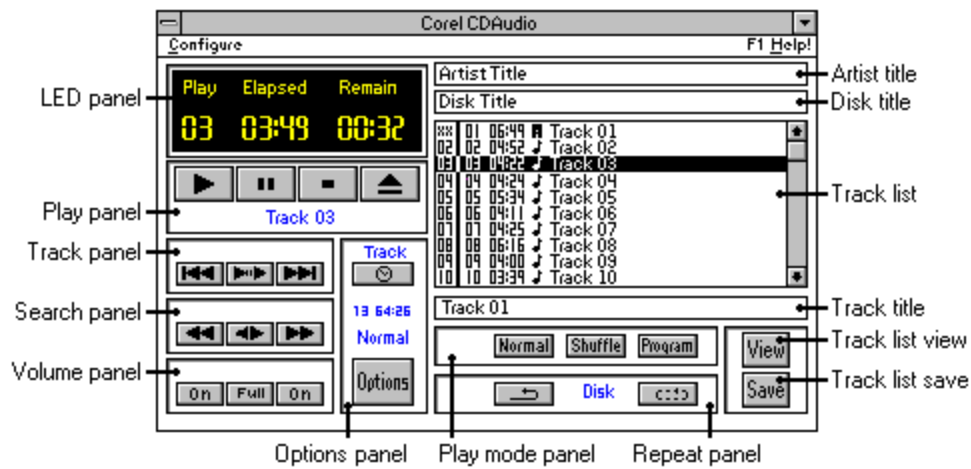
Corel CDAudio

Configure

F1 Help!

LED panel

Play Elapsed Remain

03 03:49 00:32

Play panel

Track 03

Track panel

Search panel

Volume panel

On Full On

Track

13 64:26

Normal

Options

Artist Title

Artist title

Disk Title

Disk title

| | | | |
|---|---|---|---|
| XX | 01 | 06:49 | Track 01 |
| 02 | 02 | 04:52 | Track 02 |
| 03 | 03 | 04:22 | Track 03 |
| 04 | 04 | 04:24 | Track 04 |
| 05 | 05 | 05:34 | Track 05 |
| 06 | 06 | 04:11 | Track 06 |
| 07 | 07 | 04:25 | Track 07 |
| 08 | 08 | 06:16 | Track 08 |
| 09 | 09 | 04:00 | Track 09 |
| 10 | 10 | 03:39 | Track 10 |

Track list

Track 01

Track title

Normal Shuffle Program

View

Track list view

Save

Track list save

Disk

Options panel

Play mode panel

Repeat panel